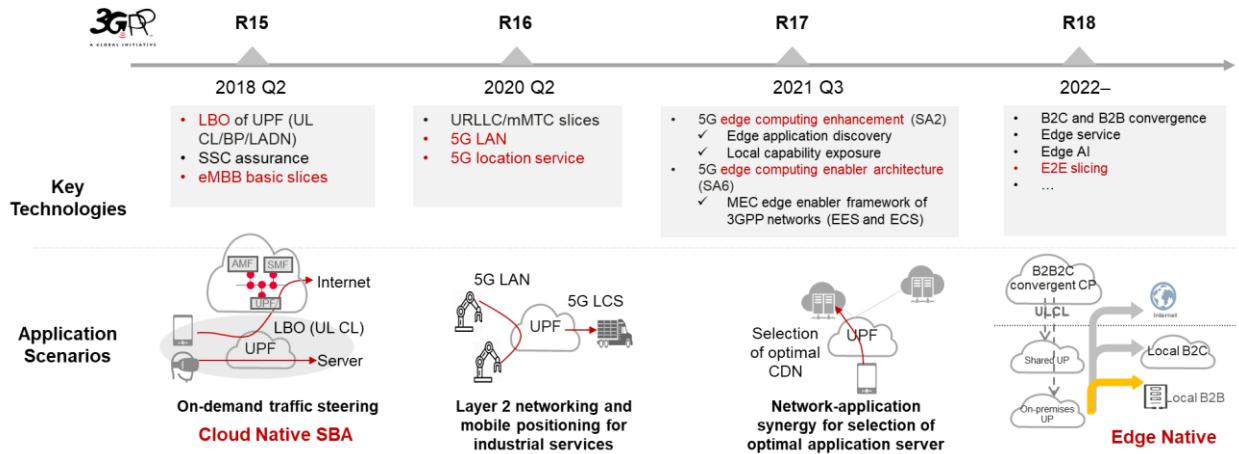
3GPP
A GLOBAL INITIATIVE

R15
2018 Q2

R16
2020 Q2

R17
2021 Q3

R18
2022–

Key Technologies

• LBO of UPF (UL CL/BP/LADN)
• SSC assurance
• eMBB basic slices

• URLLC/mMTC slices
• 5G LAN
• 5G location service

• 5G edge computing enhancement (SA2)
✓ Edge application discovery
✓ Local capability exposure
• 5G edge computing enabler architecture (SA6)
✓ MEC edge enabler framework of 3GPP networks (EES and ECS)

• B2C and B2B convergence
• Edge service
• Edge AI
• E2E slicing
• …

Application Scenarios

AMF
SMF
UPF
Internet
LBO (UL CL)
UPF
Server

On-demand traffic steering
Cloud Native SBA

5G LAN
5G LCS
UPF

Layer 2 networking and mobile positioning for industrial services

Selection of optimal CDN
UPF

Network-application synergy for selection of optimal application server

B2B2C convergent CP
ULCL
Shared UP
On-premises UP
Internet
Local B2C
Local B2B

Edge Native